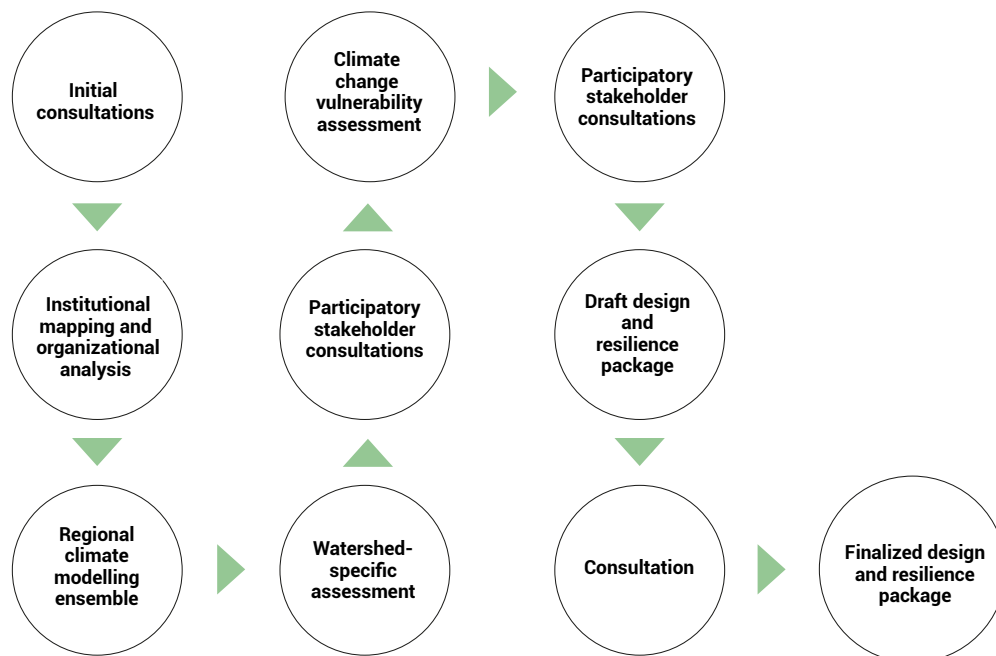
Initial consultations

Institutional mapping and organizational analysis

Regional climate modelling ensemble

Watershed-specific assessment

Participatory stakeholder consultations

Climate change vulnerability assessment

Participatory stakeholder consultations

Draft design and resilience package

Consultation

Finalized design and resilience package